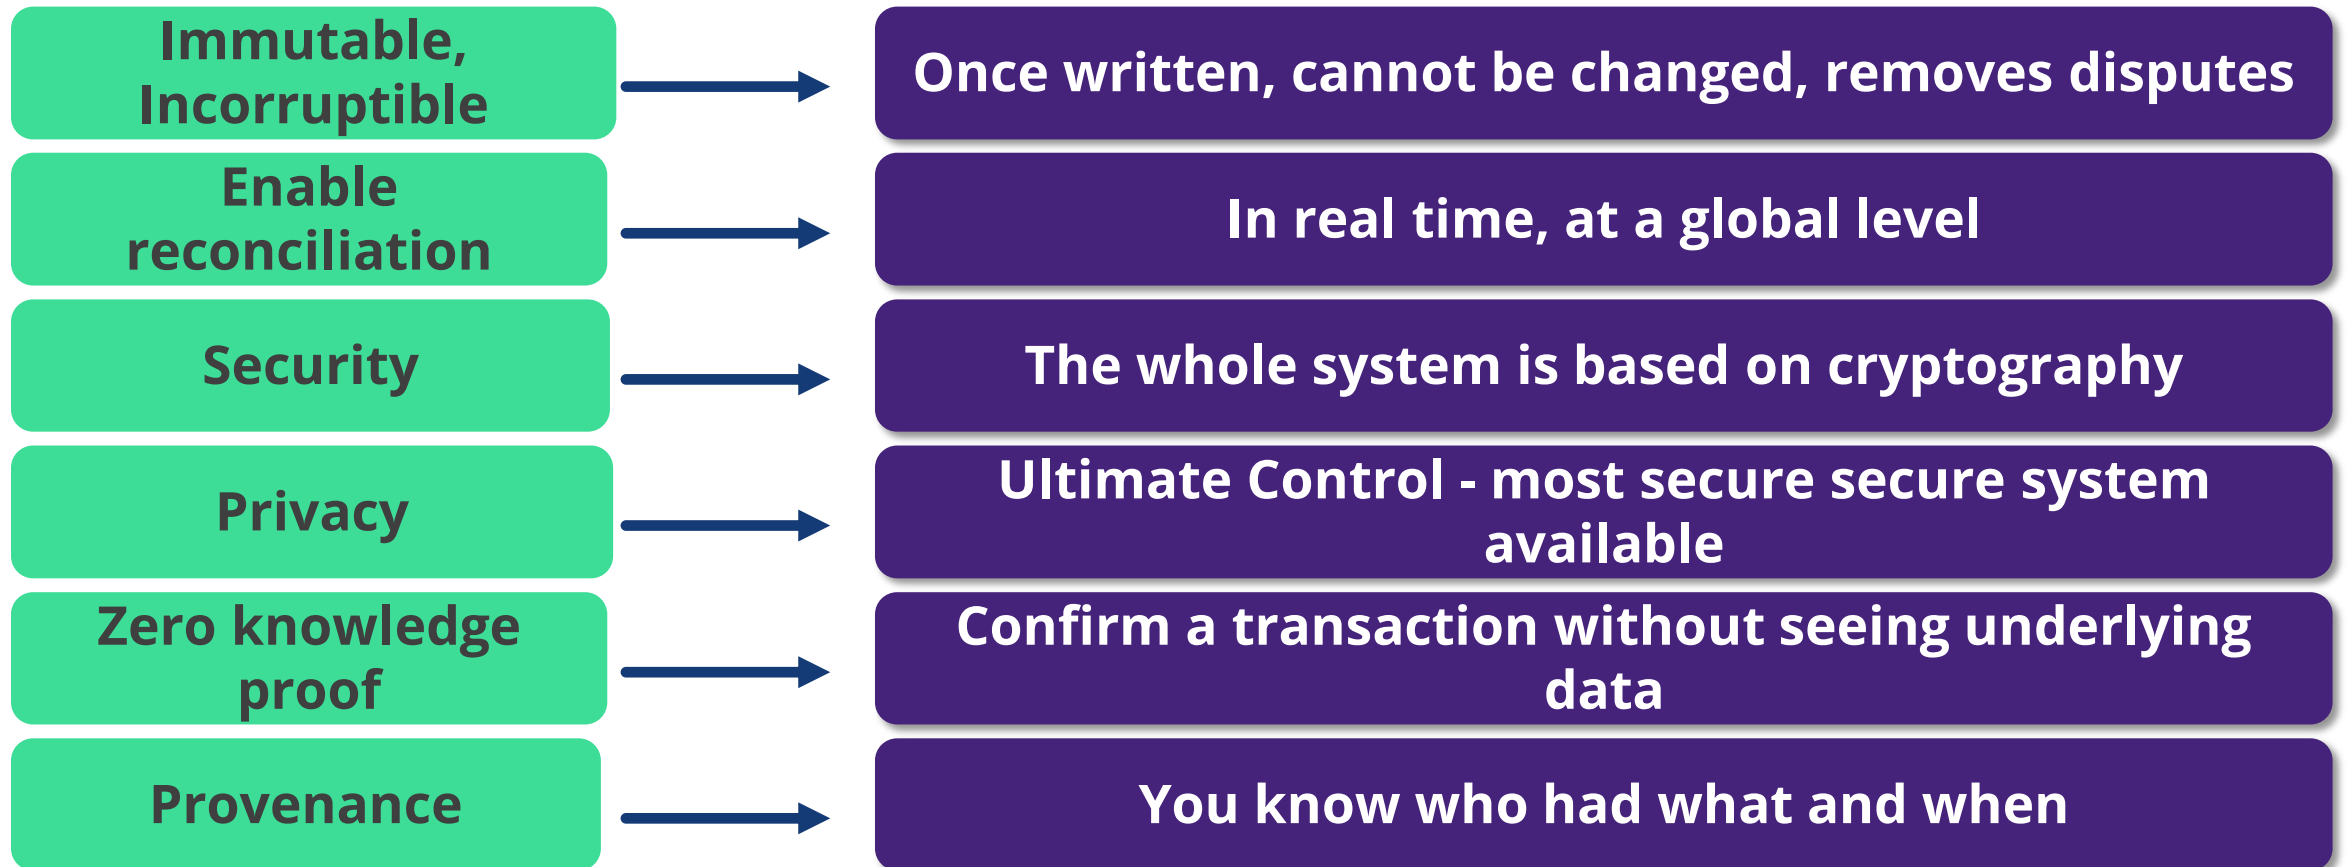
Immutable, Incorruptible

Once written, cannot be changed, removes disputes

Enable reconciliation

In real time, at a global level

Security

The whole system is based on cryptography

Privacy

Ultimate Control - most secure secure system available

Zero knowledge proof

Confirm a transaction without seeing underlying data

Provenance

You know who had what and when